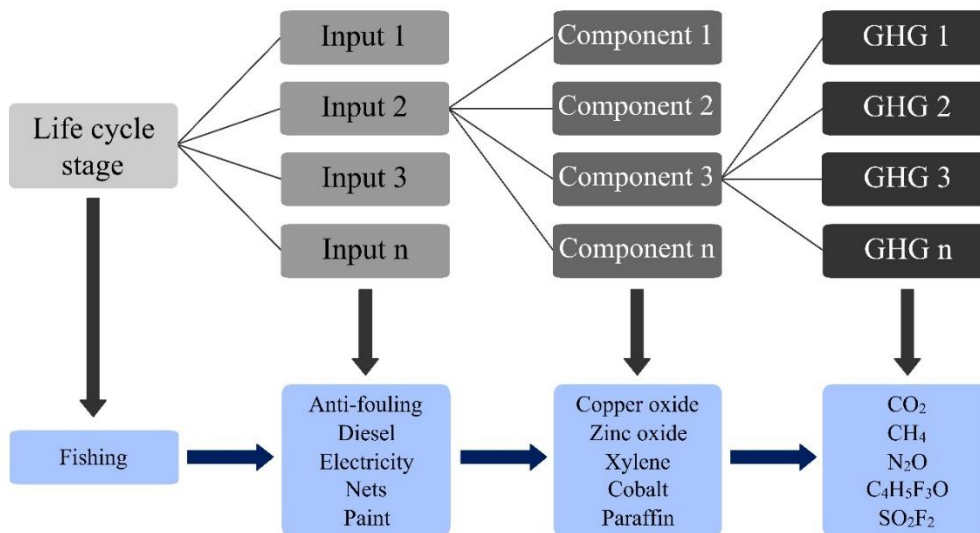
Life cycle stage

Input 1

Input 2

Input 3

Input n

Component 1

Component 2

Component 3

Component n

GHG 1

GHG 2

GHG 3

GHG n

Fishing

Anti-fouling
Diesel
Electricity
Nets
Paint

Copper oxide
Zinc oxide
Xylene
Cobalt
Paraffin

$CO_2$
$CH_4$
$N_2O$
$C_4H_5F_3O$
$SO_2F_2$